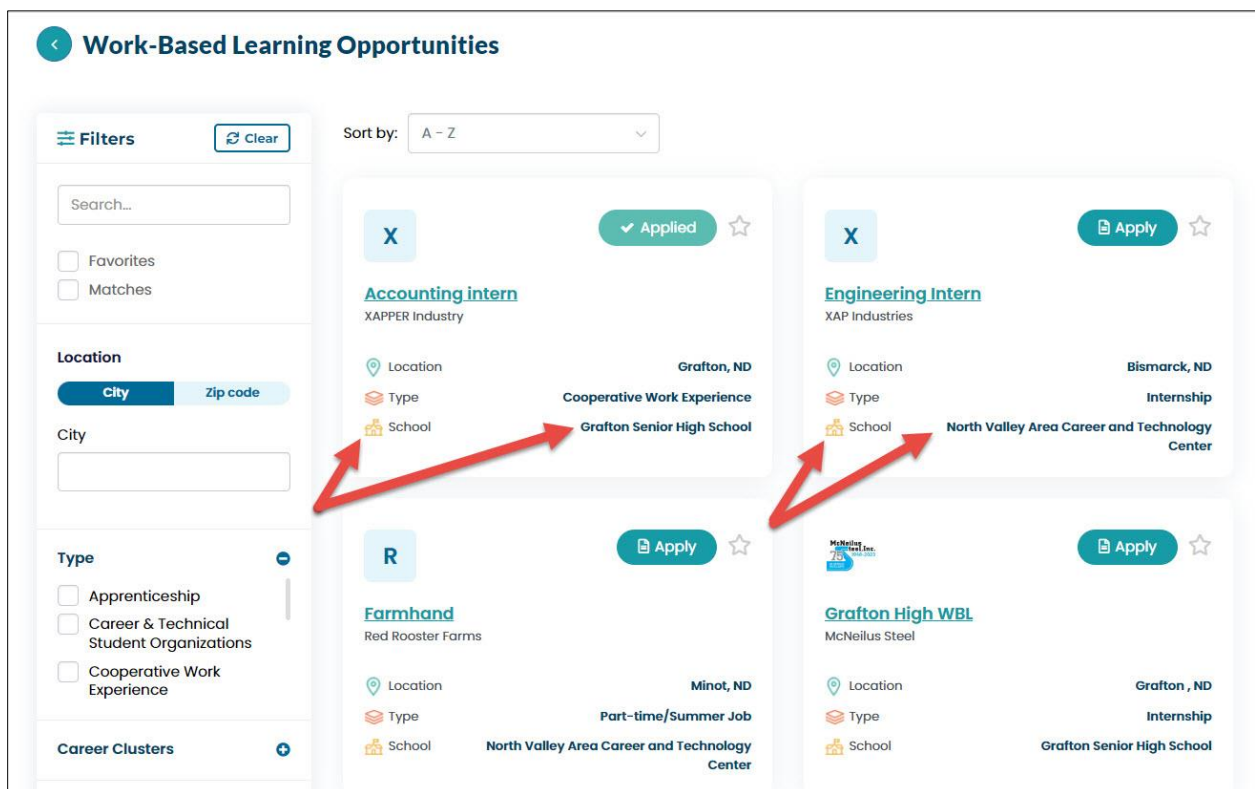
Work-Based Learning Opportunities

Filters
Clear

Search...

Favorites
Matches

Location
City
Zip code
City

Type
Apprenticeship
Career & Technical Student Organizations
Cooperative Work Experience

Career Clusters

Sort by: A - Z

X
Applied
Accounting intern
XAPPER Industry
Location Grafton, ND
Type Cooperative Work Experience
School Grafton Senior High School

X
Apply
Engineering Intern
XAP Industries
Location Bismarck, ND
Type Internship
School North Valley Area Career and Technology Center

R
Apply
Farmhand
Red Rooster Farms
Location Minot, ND
Type Part-time/Summer Job
School North Valley Area Career and Technology Center

McNeilus Steel, Inc.
Apply
Grafton High WBL
McNeilus Steel
Location Grafton , ND
Type Internship
School Grafton Senior High School